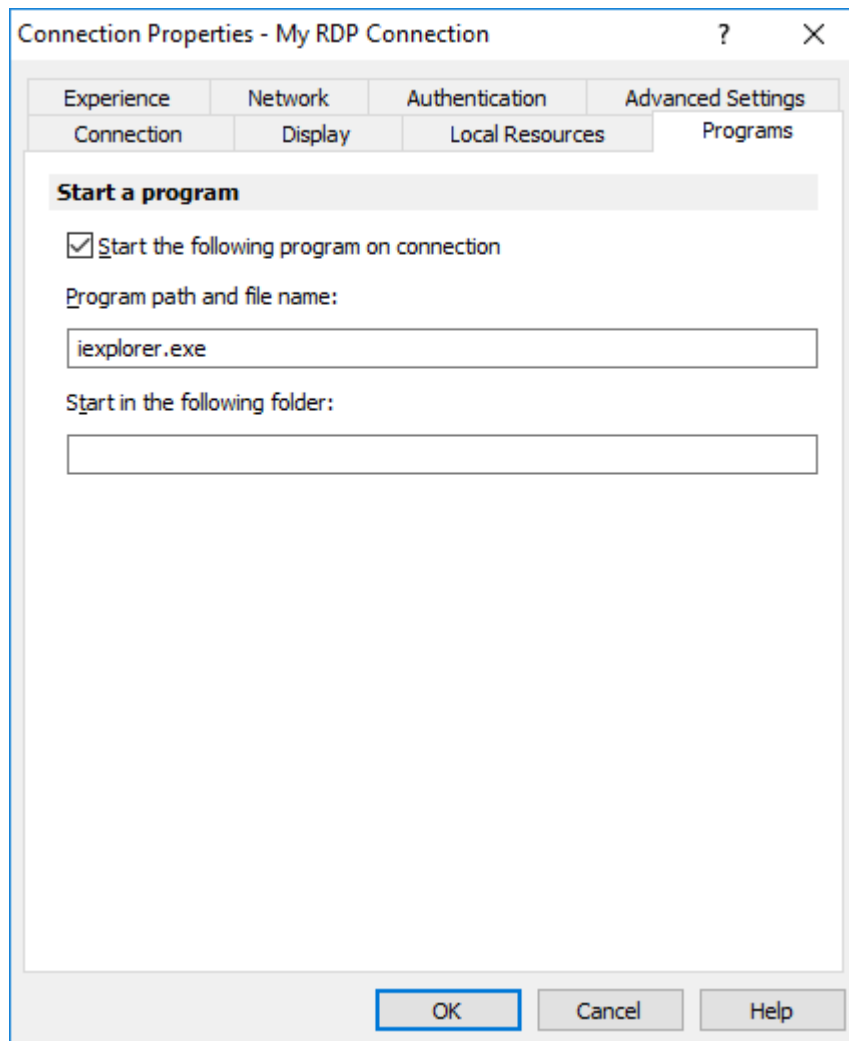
Connection Properties - My RDP Connection ? X

Experience Network Authentication Advanced Settings
Connection Display Local Resources Programs

Start a program

☑ Start the following program on connection

Program path and file name:

iexplorer.exe

Start in the following folder:

OK Cancel Help